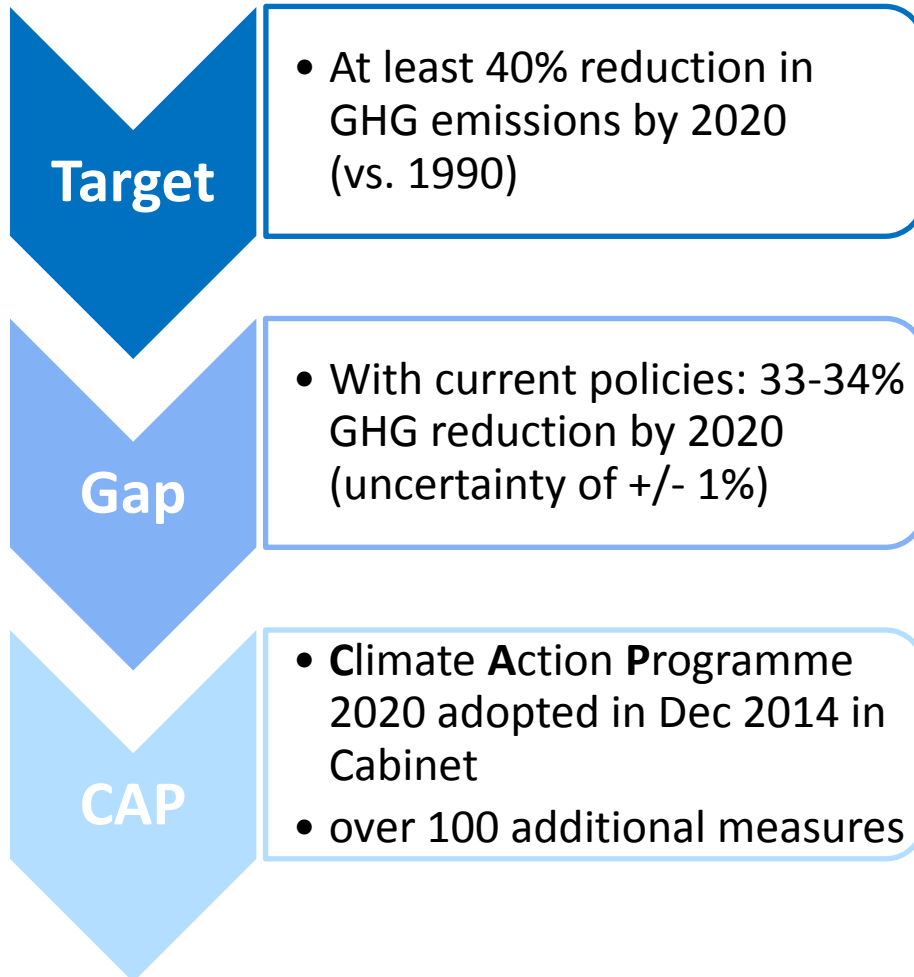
Target

• At least 40% reduction in GHG emissions by 2020 (vs. 1990)

Gap

• With current policies: 33-34% GHG reduction by 2020 (uncertainty of +/- 1%)

CAP

• Climate Action Programme 2020 adopted in Dec 2014 in Cabinet
• over 100 additional measures